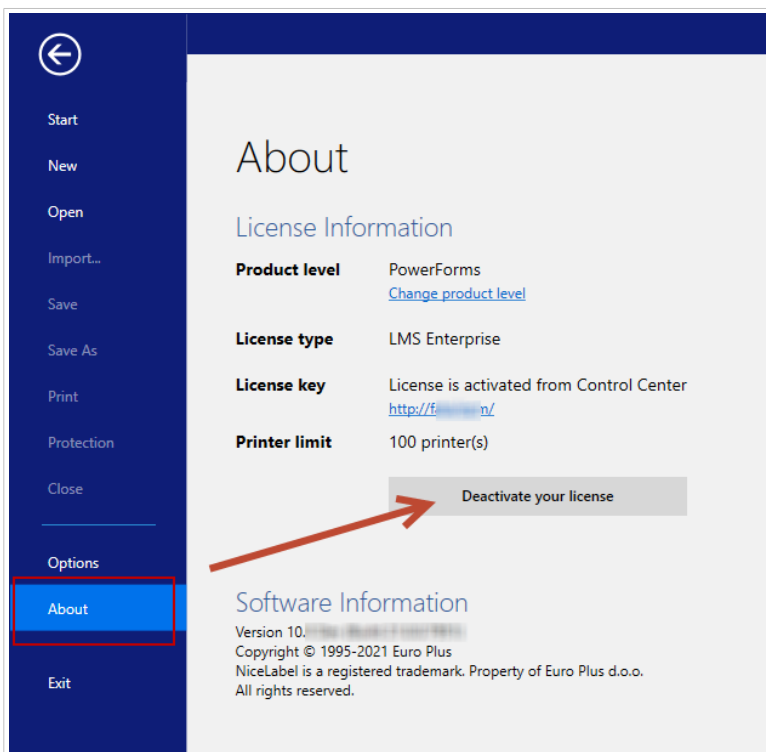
Start

New

Open

Import...

Save

Save As

Print

Protection

Close

Options

About

Exit

About

License Information

| | |
|---|---|
| **Product level** | PowerForms<br>Change product level |
| **License type** | LMS Enterprise |
| **License key** | License is activated from Control Center<br>http://f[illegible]/ |
| **Printer limit** | 100 printer(s) |

Deactivate your license

Software Information

Version 10.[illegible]
Copyright © 1995-2021 Euro Plus
NiceLabel is a registered trademark. Property of Euro Plus d.o.o.
All rights reserved.